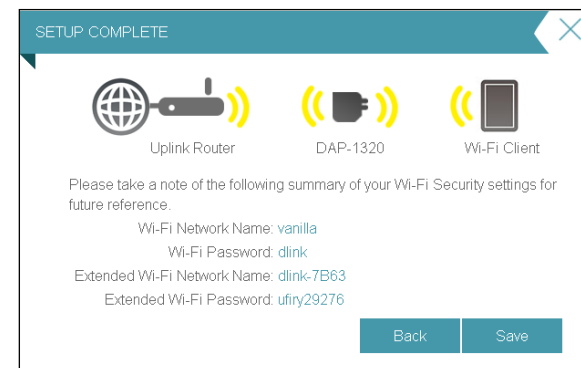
SETUP COMPLETE

Uplink Router

DAP-1320

Wi-Fi Client

Please take a note of the following summary of your Wi-Fi Security settings for future reference.

Wi-Fi Network Name: vanilla

Wi-Fi Password: dlink

Extended Wi-Fi Network Name: dlink-7B63

Extended Wi-Fi Password: ufiry29276

Back

Save